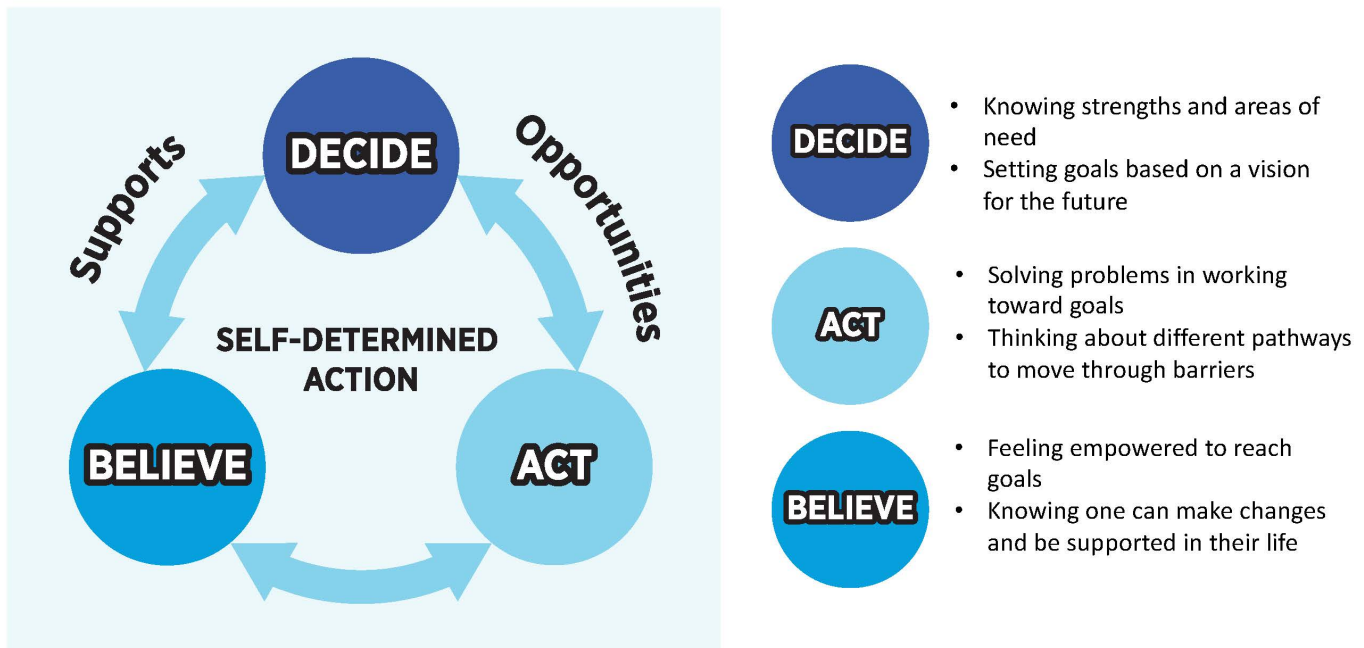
Supports

DECIDE

Opportunities

SELF-DETERMINED ACTION

BELIEVE

ACT

DECIDE
- Knowing strengths and areas of need
- Setting goals based on a vision for the future

ACT
- Solving problems in working toward goals
- Thinking about different pathways to move through barriers

BELIEVE
- Feeling empowered to reach goals
- Knowing one can make changes and be supported in their life